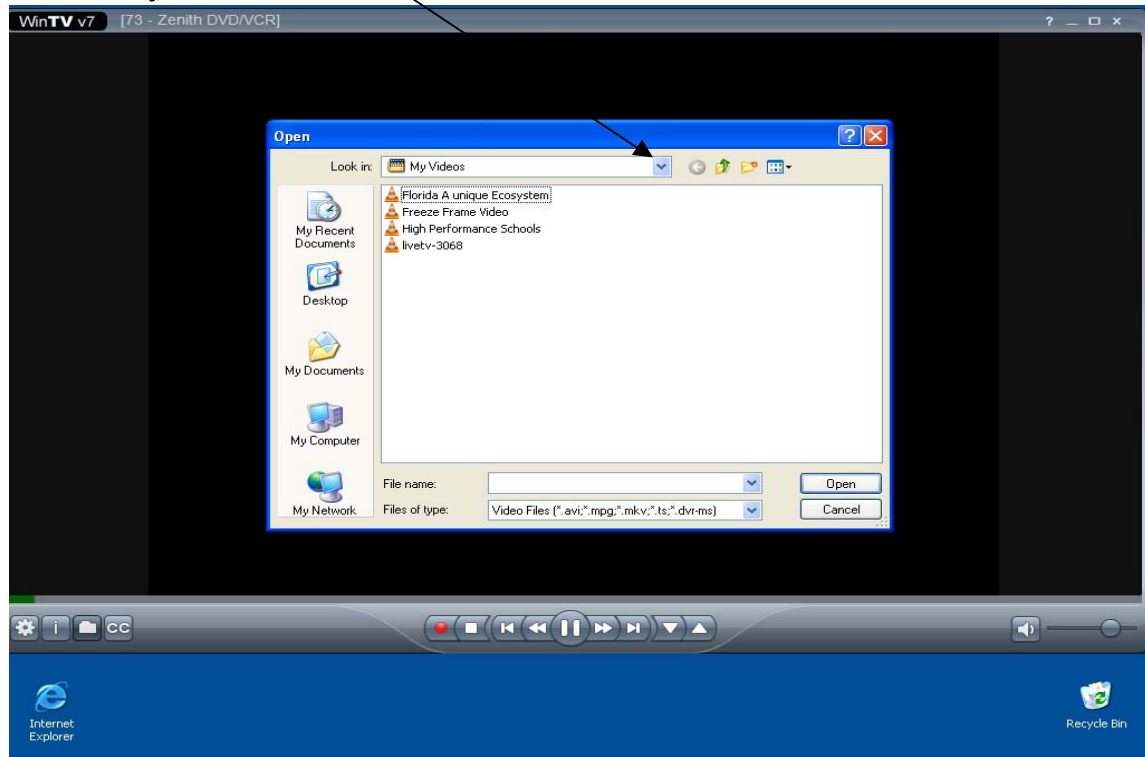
WinTV v7 [73 - Zenith DVD/VCR]

? _ □ ×

Open

Look in: My Videos

My Recent Documents

Desktop

My Documents

My Computer

My Network

Florida A unique Ecosystem
Freeze Frame Video
High Performance Schools
livetv-3068

File name:

Files of type: Video Files (*.avi;*.mpg;*.mkv;*.ts;*.dvr-ms)

Open

Cancel

CC

Internet Explorer

Recycle Bin